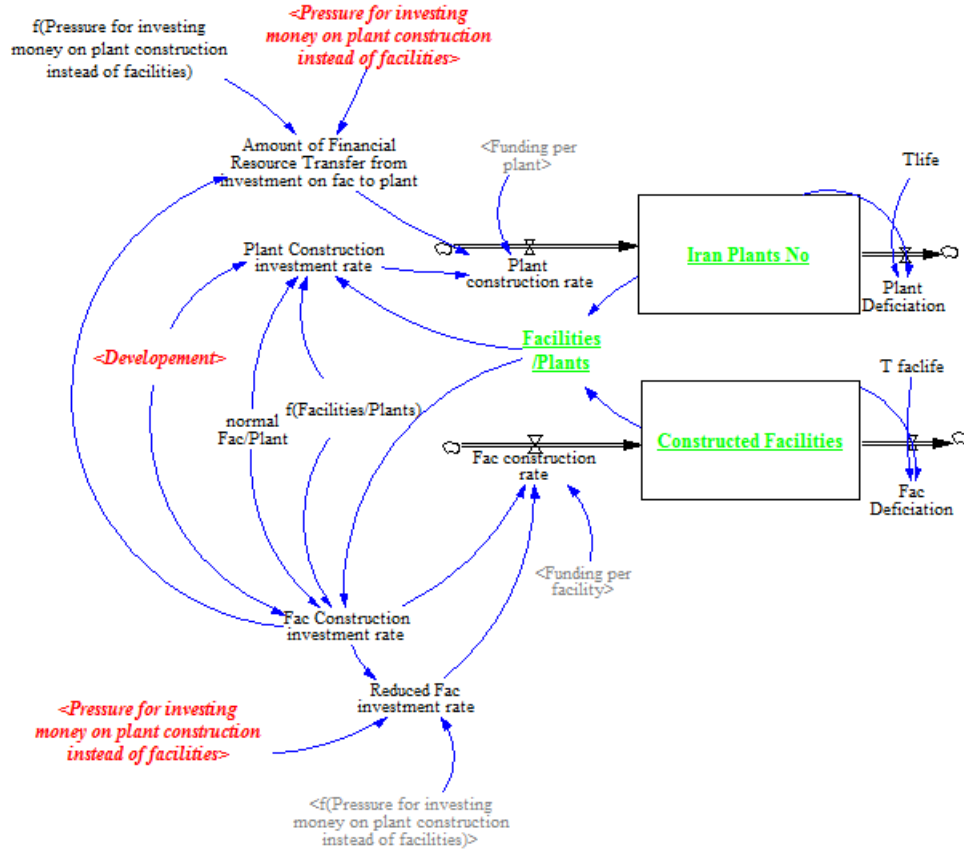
f(Pressure for investing money on plant construction instead of facilities)

<Pressure for investing money on plant construction instead of facilities>

Amount of Financial Resource Transfer from investment on fac to plant

<Funding per plant>

Tlife

Iran Plants No

Plant construction rate

Plant Deficiation

Plant Construction investment rate

Facilities /Plants

<Developement>

T faclife

normal Fac/Plant

f(Facilities/Plants)

Constructed Facilities

Fac construction rate

Fac Deficiation

<Funding per facility>

Fac Construction investment rate

Reduced Fac investment rate

<Pressure for investing money on plant construction instead of facilities>

<f(Pressure for investing money on plant construction instead of facilities)>